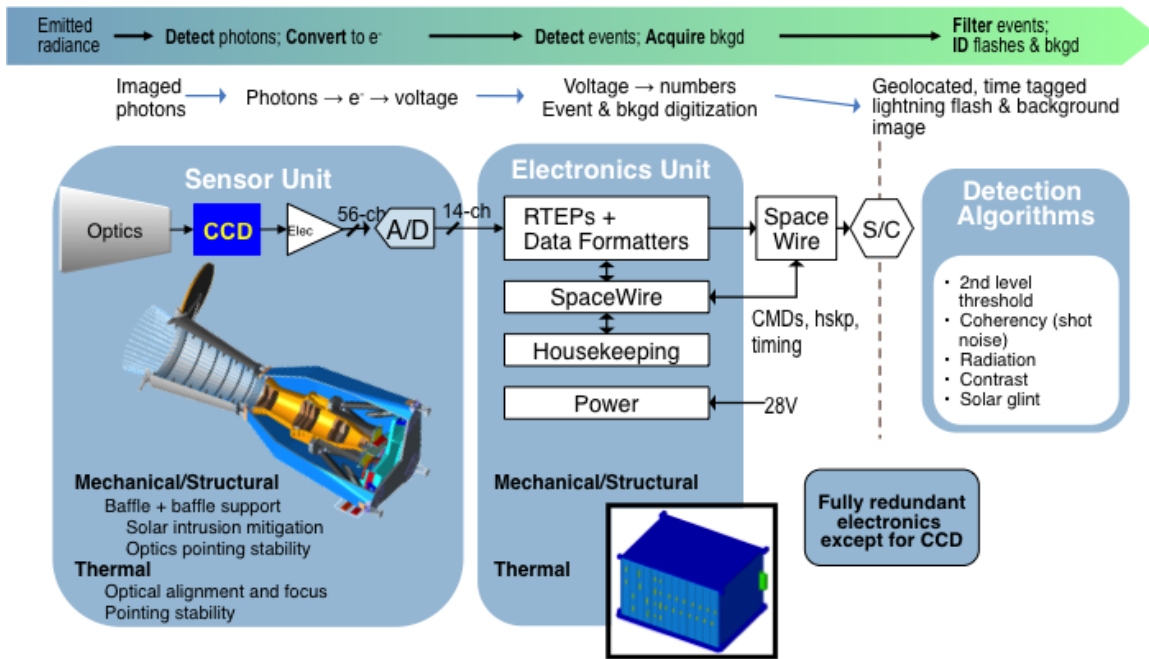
Emitted radiance → **Detect** photons; **Convert** to e⁻ → **Detect** events; **Acquire** bkgd → **Filter** events; **ID** flashes & bkgd

Imaged photons → Photons → e⁻ → voltage → Voltage → numbers Event & bkgd digitization → Geolocated, time tagged lightning flash & background image

Sensor Unit

Optics

CCD

Elec

56-ch

A/D

14-ch

Electronics Unit

RTEPs + Data Formatters

SpaceWire

Housekeeping

Power

Space Wire

S/C

CMDs, hskp, timing

28V

Detection Algorithms

• 2nd level threshold
• Coherency (shot noise)
• Radiation
• Contrast
• Solar glint

**Mechanical/Structural**
Baffle + baffle support
Solar intrusion mitigation
Optics pointing stability
**Thermal**
Optical alignment and focus
Pointing stability

**Mechanical/Structural**

**Thermal**

**Fully redundant electronics except for CCD**